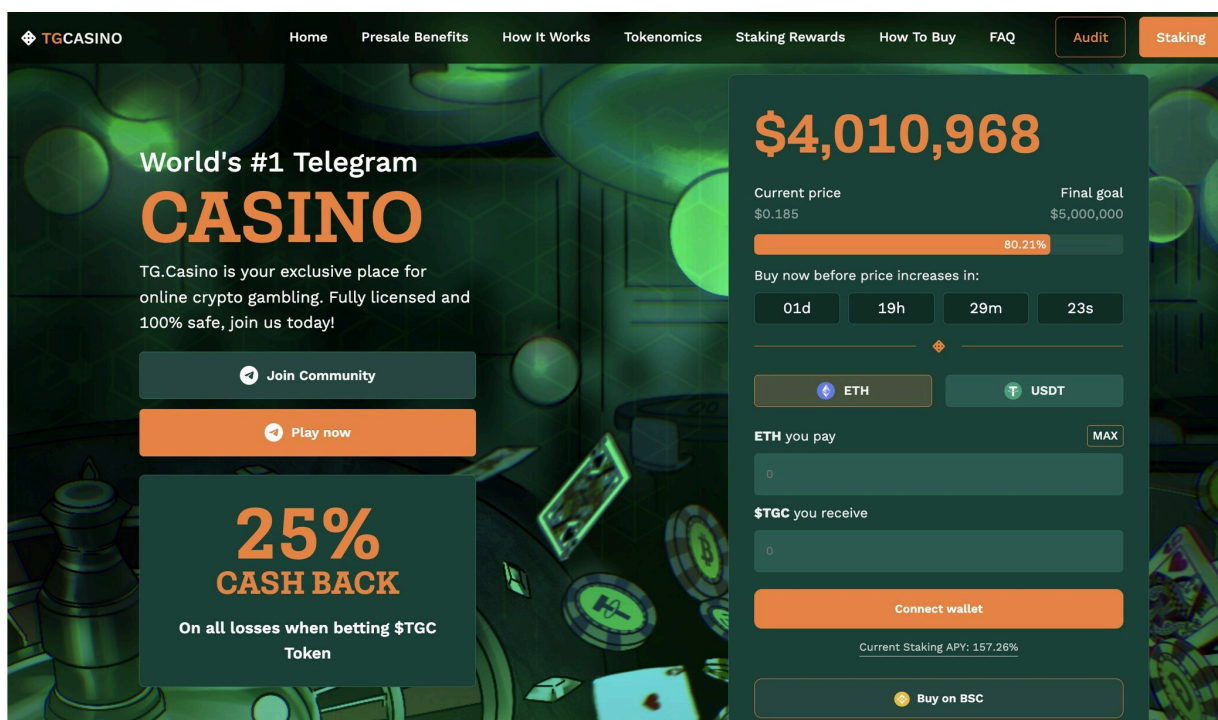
TGCASINO

Home Presale Benefits How It Works Tokenomics Staking Rewards How To Buy FAQ Audit Staking

World's #1 Telegram
CASINO

TG.Casino is your exclusive place for online crypto gambling. Fully licensed and 100% safe, join us today!

Join Community

Play now

25%
CASH BACK
On all losses when betting $TGC Token

$4,010,968

Current price
$0.185

Final goal
$5,000,000

80.21%

Buy now before price increases in:

| 01d | 19h | 29m | 23s |
|---|---|---|---|

ETH USDT

ETH you pay MAX

0

$TGC you receive

0

Connect wallet

Current Staking APY: 157.26%

Buy on BSC